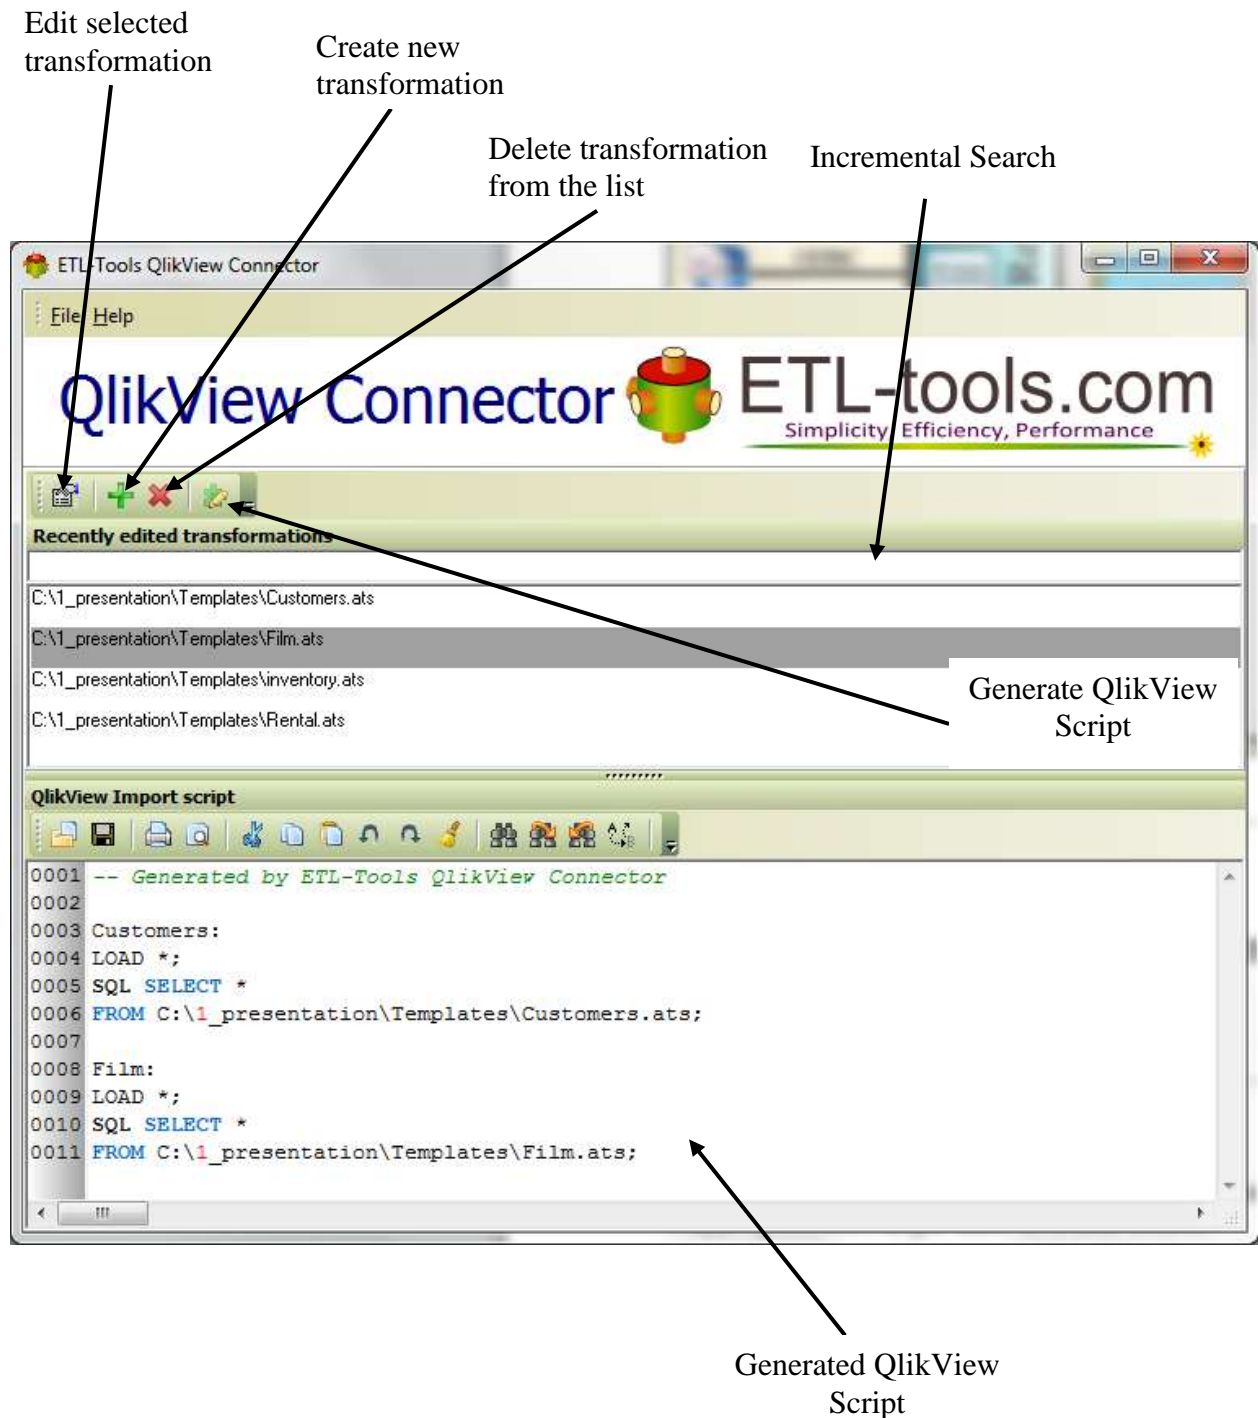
Edit selected transformation

Create new transformation

Delete transformation from the list

Incremental Search

ETL-Tools QlikView Connector

File Help

QlikView Connector ETL-tools.com
Simplicity, Efficiency, Performance

Recently edited transformations

C:\1_presentation\Templates\Customers.ats
C:\1_presentation\Templates\Film.ats
C:\1_presentation\Templates\inventory.ats
C:\1_presentation\Templates\Rental.ats

Generate QlikView Script

QlikView Import script

0001 -- Generated by ETL-Tools QlikView Connector
0002
0003 Customers:
0004 LOAD *;
0005 SQL SELECT *
0006 FROM C:\1_presentation\Templates\Customers.ats;
0007
0008 Film:
0009 LOAD *;
0010 SQL SELECT *
0011 FROM C:\1_presentation\Templates\Film.ats;

Generated QlikView Script